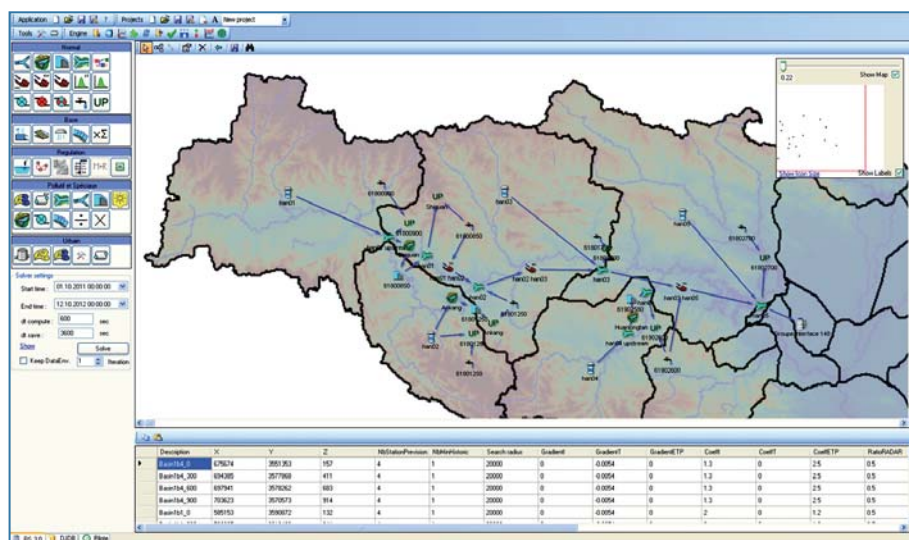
Application | Projects | A New project

Tools | Engine

Normal

UP

Base

Regulation

Polluti et Speciaux

Urban

Solver settings

Start time : 01.10.2011 00:00:00

End time : 12.10.2012 00:00:00

dt compute : 600 sec

dt save : 3600 sec

Show

Solve

Keep DataEnv. 1 Iteration

0.22 Show Map

Show Labels

UP

UP

UP

UP

UP

UP

| | Description | X | Y | Z | NbStationPrevision | NbMinHistoric | Search radius | GradientI | GradientT | GradientETP | CoefI | CoefT | CoefETP | RatioRADAR |
|---|---|---|---|---|---|---|---|---|---|---|---|---|---|---|
| ▸ | Basin1b4_0 | 675674 | 3551353 | 157 | 4 | 1 | 20000 | 0 | -0.0054 | 0 | 1.3 | 0 | 2.5 | 0.5 |
| | Basin1b4_300 | 694385 | 3577868 | 411 | 4 | 1 | 20000 | 0 | -0.0054 | 0 | 1.3 | 0 | 2.5 | 0.5 |
| | Basin1b4_600 | 697941 | 3578262 | 683 | 4 | 1 | 20000 | 0 | -0.0054 | 0 | 1.3 | 0 | 2.5 | 0.5 |
| | Basin1b4_900 | 703623 | 3570573 | 914 | 4 | 1 | 20000 | 0 | -0.0054 | 0 | 1.3 | 0 | 2.5 | 0.5 |
| | Basin1b1_0 | 595153 | 3590872 | 132 | 4 | 1 | 20000 | 0 | -0.0054 | 0 | 2 | 0 | 1.2 | 0.5 |

RS 3.0 | DJDB | Bilan